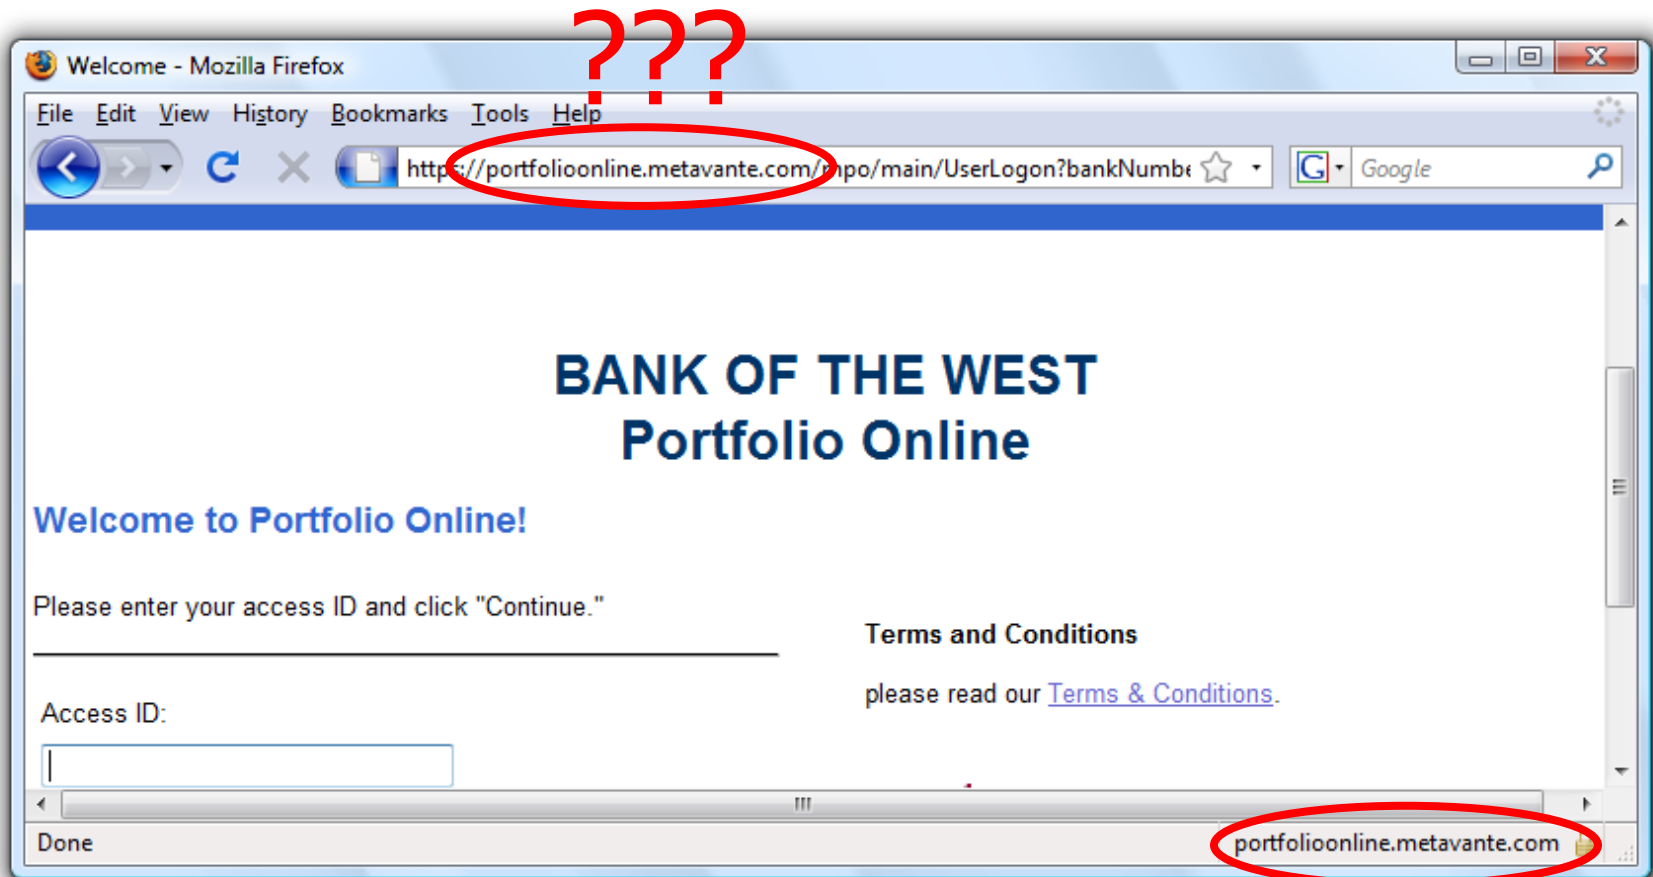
???

Welcome - Mozilla Firefox

File Edit View History Bookmarks Tools Help

https://portfolioonline.metavante.com/mpo/main/UserLogon?bankNumbe

Google

BANK OF THE WEST
Portfolio Online

Welcome to Portfolio Online!

Please enter your access ID and click "Continue."

Access ID:

Terms and Conditions

please read our Terms & Conditions.

Done

portfolioonline.metavante.com